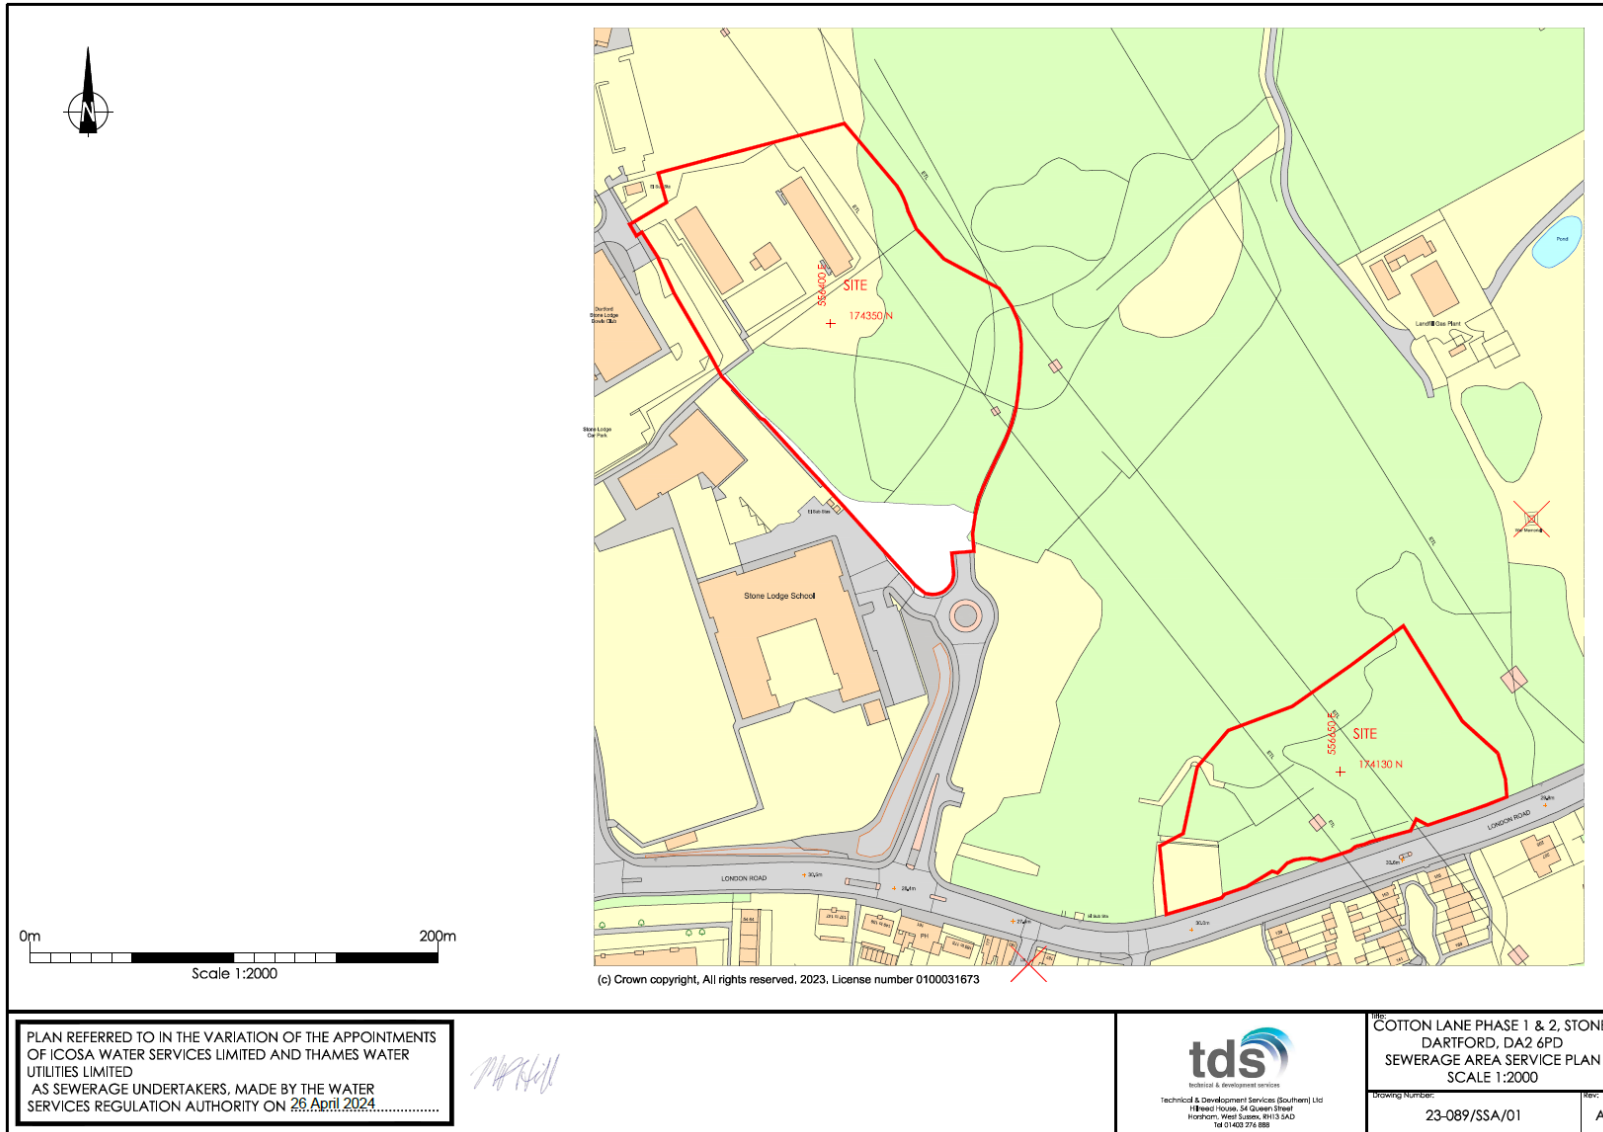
N

0m 200m
Scale 1:2000

SITE
554400 E
174350 N

SITE
556650 E
174130 N

Stone Lodge School
LONDON ROAD
LONDON ROAD
Pond
Landfill Gas Plant
Stone Lodge Car Park

(c) Crown copyright, All rights reserved, 2023, License number 0100031673

PLAN REFERRED TO IN THE VARIATION OF THE APPOINTMENTS OF ICOSA WATER SERVICES LIMITED AND THAMES WATER UTILITIES LIMITED AS SEWERAGE UNDERTAKERS, MADE BY THE WATER SERVICES REGULATION AUTHORITY ON 26 April 2024

tds
technical & development services
Technical & Development Services (Southern) Ltd
Hillreed House, 54 Queen Street
Horsham, West Sussex, RH13 5AD
Tel 01403 276 888

Title:
COTTON LANE PHASE 1 & 2, STONE
DARTFORD, DA2 6PD
SEWERAGE AREA SERVICE PLAN
SCALE 1:2000

Drawing Number:
23-089/SSA/01
Rev:
A